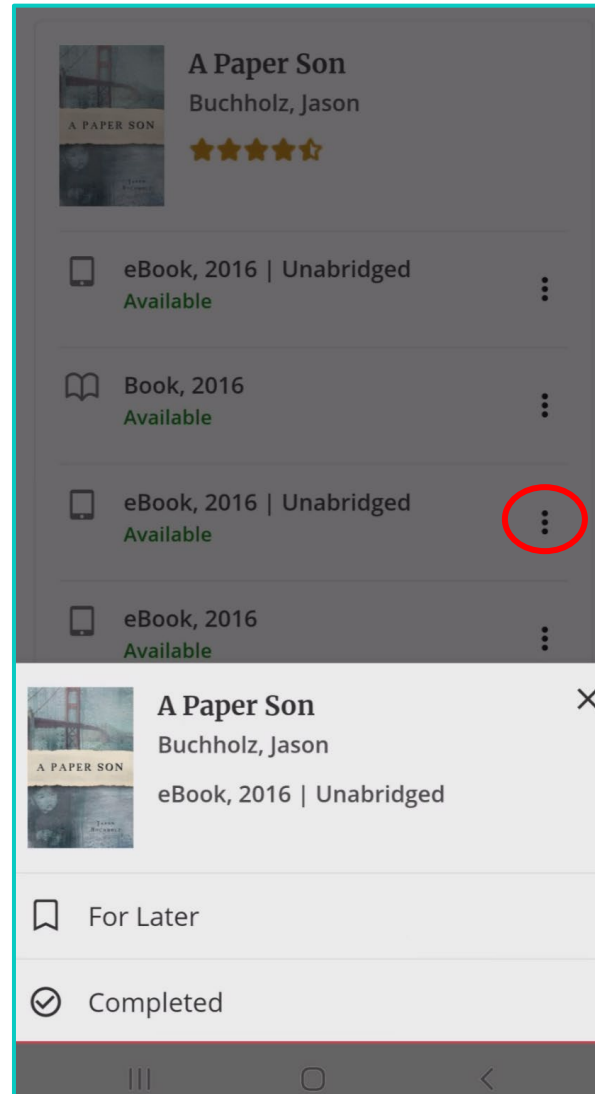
A PAPER SON

A Paper Son
Buchholz, Jason

eBook, 2016 | Unabridged
Available

Book, 2016
Available

eBook, 2016 | Unabridged
Available

eBook, 2016
Available

A PAPER SON

A Paper Son
Buchholz, Jason
eBook, 2016 | Unabridged

×

For Later

Completed